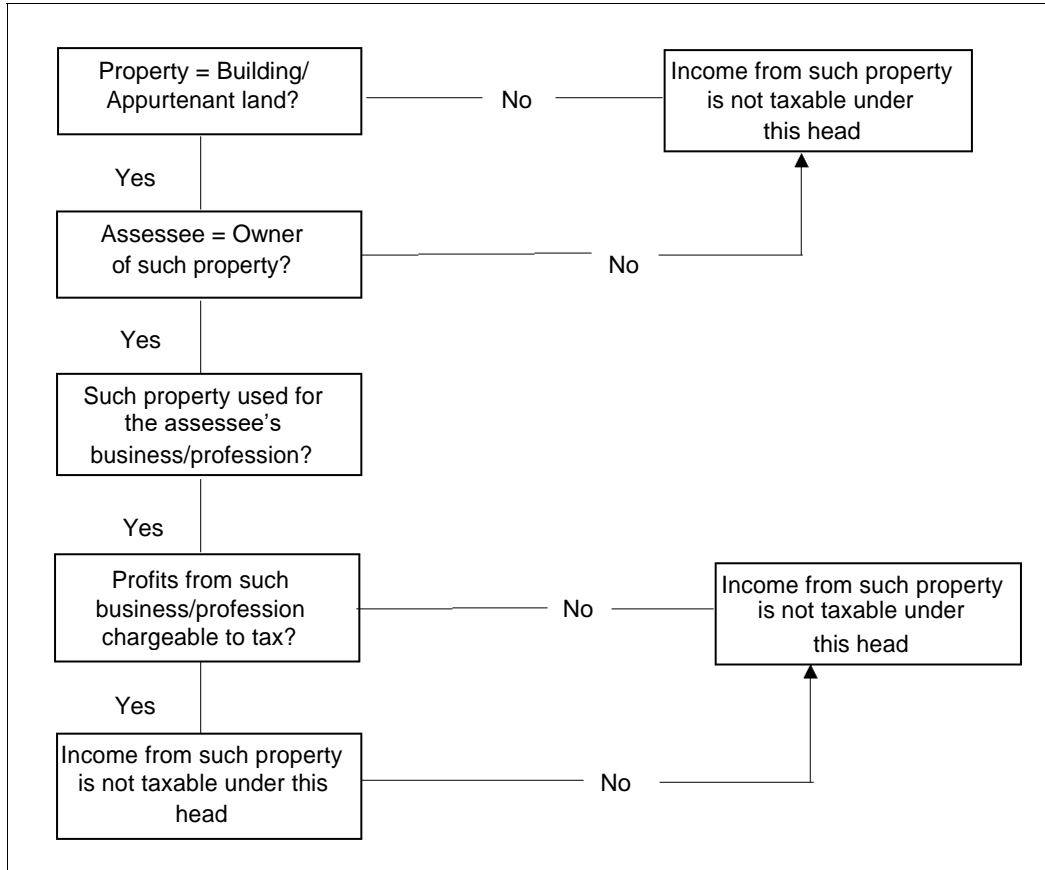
Property = Building/ Appurtenant land?

No

Income from such property is not taxable under this head

Yes

Assessee = Owner of such property?

No

Yes

Such property used for the assessee's business/profession?

Yes

Profits from such business/profession chargeable to tax?

No

Income from such property is not taxable under this head

Yes

Income from such property is not taxable under this head

No